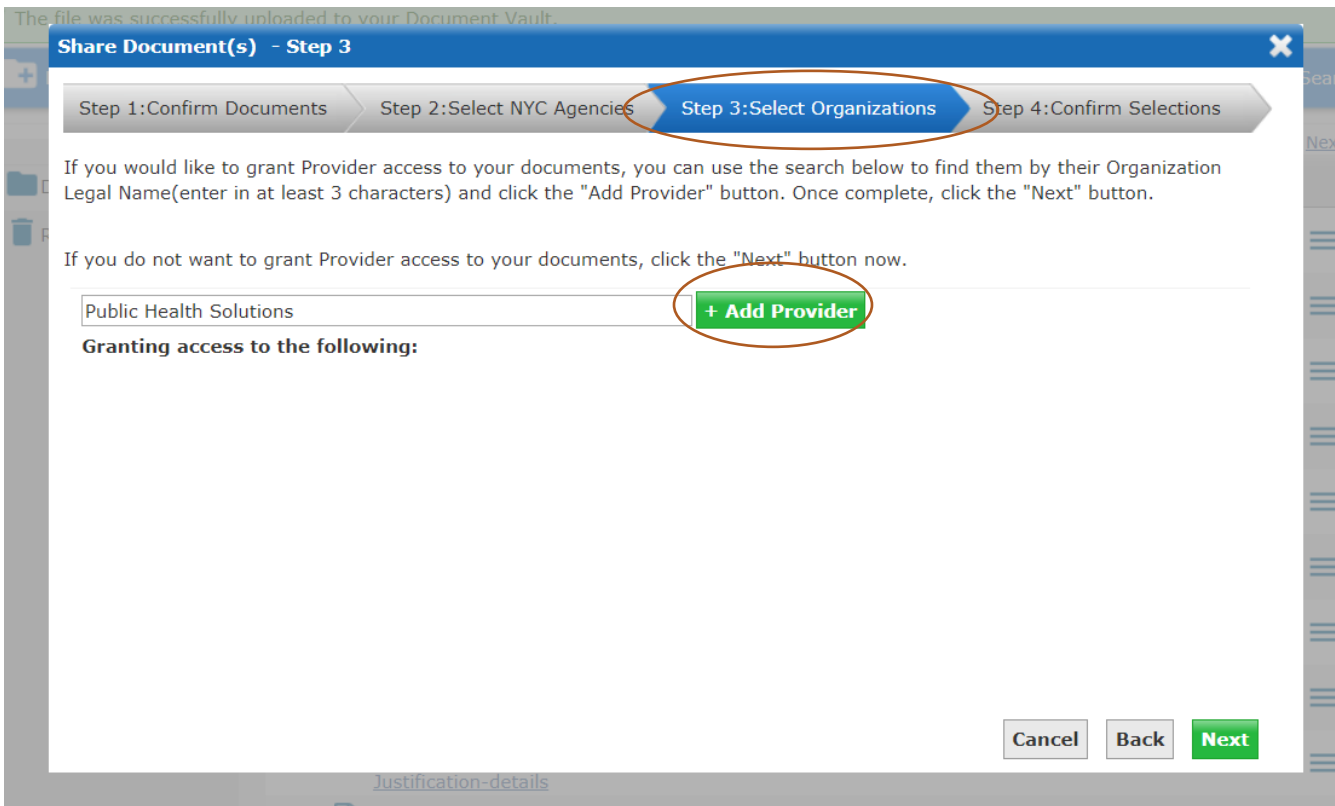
The file was successfully uploaded to your Document Vault.

Share Document(s) - Step 3

Step 1:Confirm Documents
Step 2:Select NYC Agencies
Step 3:Select Organizations
Step 4:Confirm Selections

If you would like to grant Provider access to your documents, you can use the search below to find them by their Organization Legal Name(enter in at least 3 characters) and click the "Add Provider" button. Once complete, click the "Next" button.

If you do not want to grant Provider access to your documents, click the "Next" button now.

Public Health Solutions
+ Add Provider

Granting access to the following:

Cancel
Back
Next

Justification-details